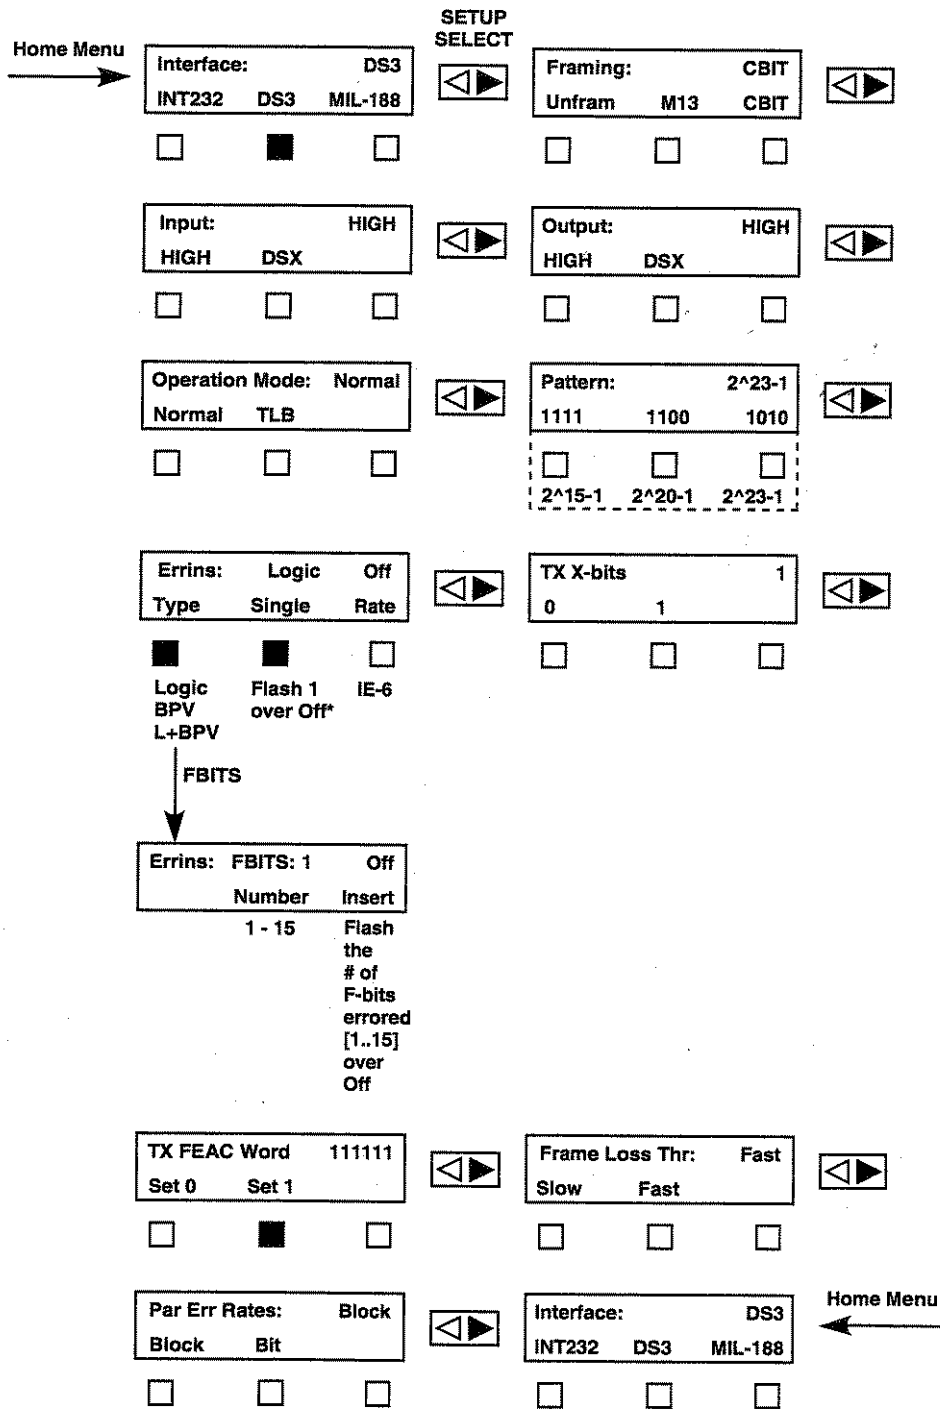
SETUP SELECT

Home Menu

Interface: DS3
INT232 DS3 MIL-188

Framing: CBIT
Unfram M13 CBIT

Input: HIGH
HIGH DSX

Output: HIGH
HIGH DSX

Operation Mode: Normal
Normal TLB

Pattern: 2^23-1
1111 1100 1010
2^15-1 2^20-1 2^23-1

Errins: Logic Off
Type Single Rate
Logic BPV L+BPV
Flash 1 over Off*
IE-6

TX X-bits 1
0 1

FBITS

Errins: FBITS: 1 Off
Number Insert
1 - 15
Flash the # of F-bits errored [1..15] over Off

TX FEAC Word 111111
Set 0 Set 1

Frame Loss Thr: Fast
Slow Fast

Par Err Rates: Block
Block Bit

Interface: DS3
INT232 DS3 MIL-188

Home Menu